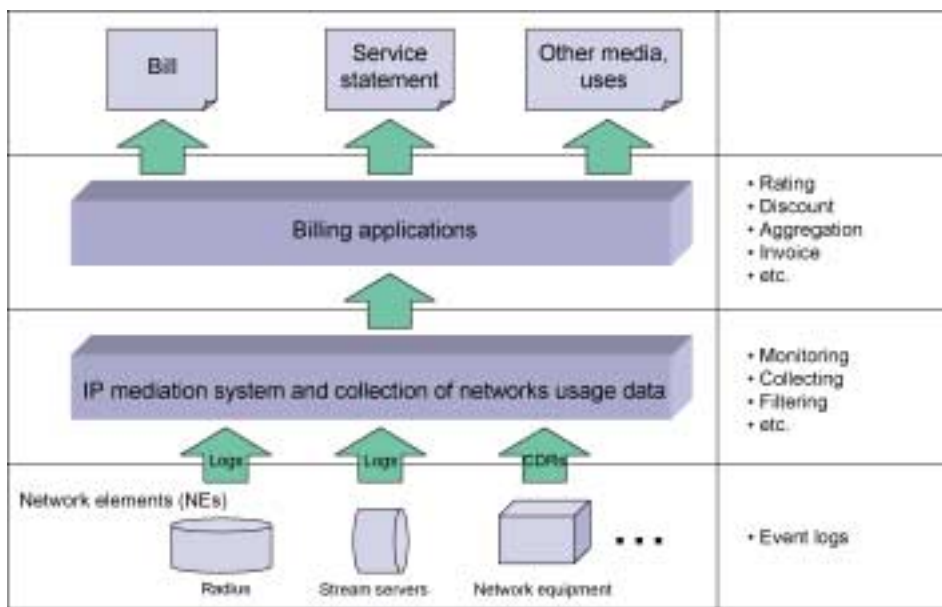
Bill

Service statement

Other media, uses

Billing applications

• Rating
• Discount
• Aggregation
• Invoice
• etc.

IP mediation system and collection of networks usage data

• Monitoring
• Collecting
• Filtering
• etc.

Logs

Logs

CDRs

Network elements (NEs)

Radius

Stream servers

Network equipment

• • •

• Event logs